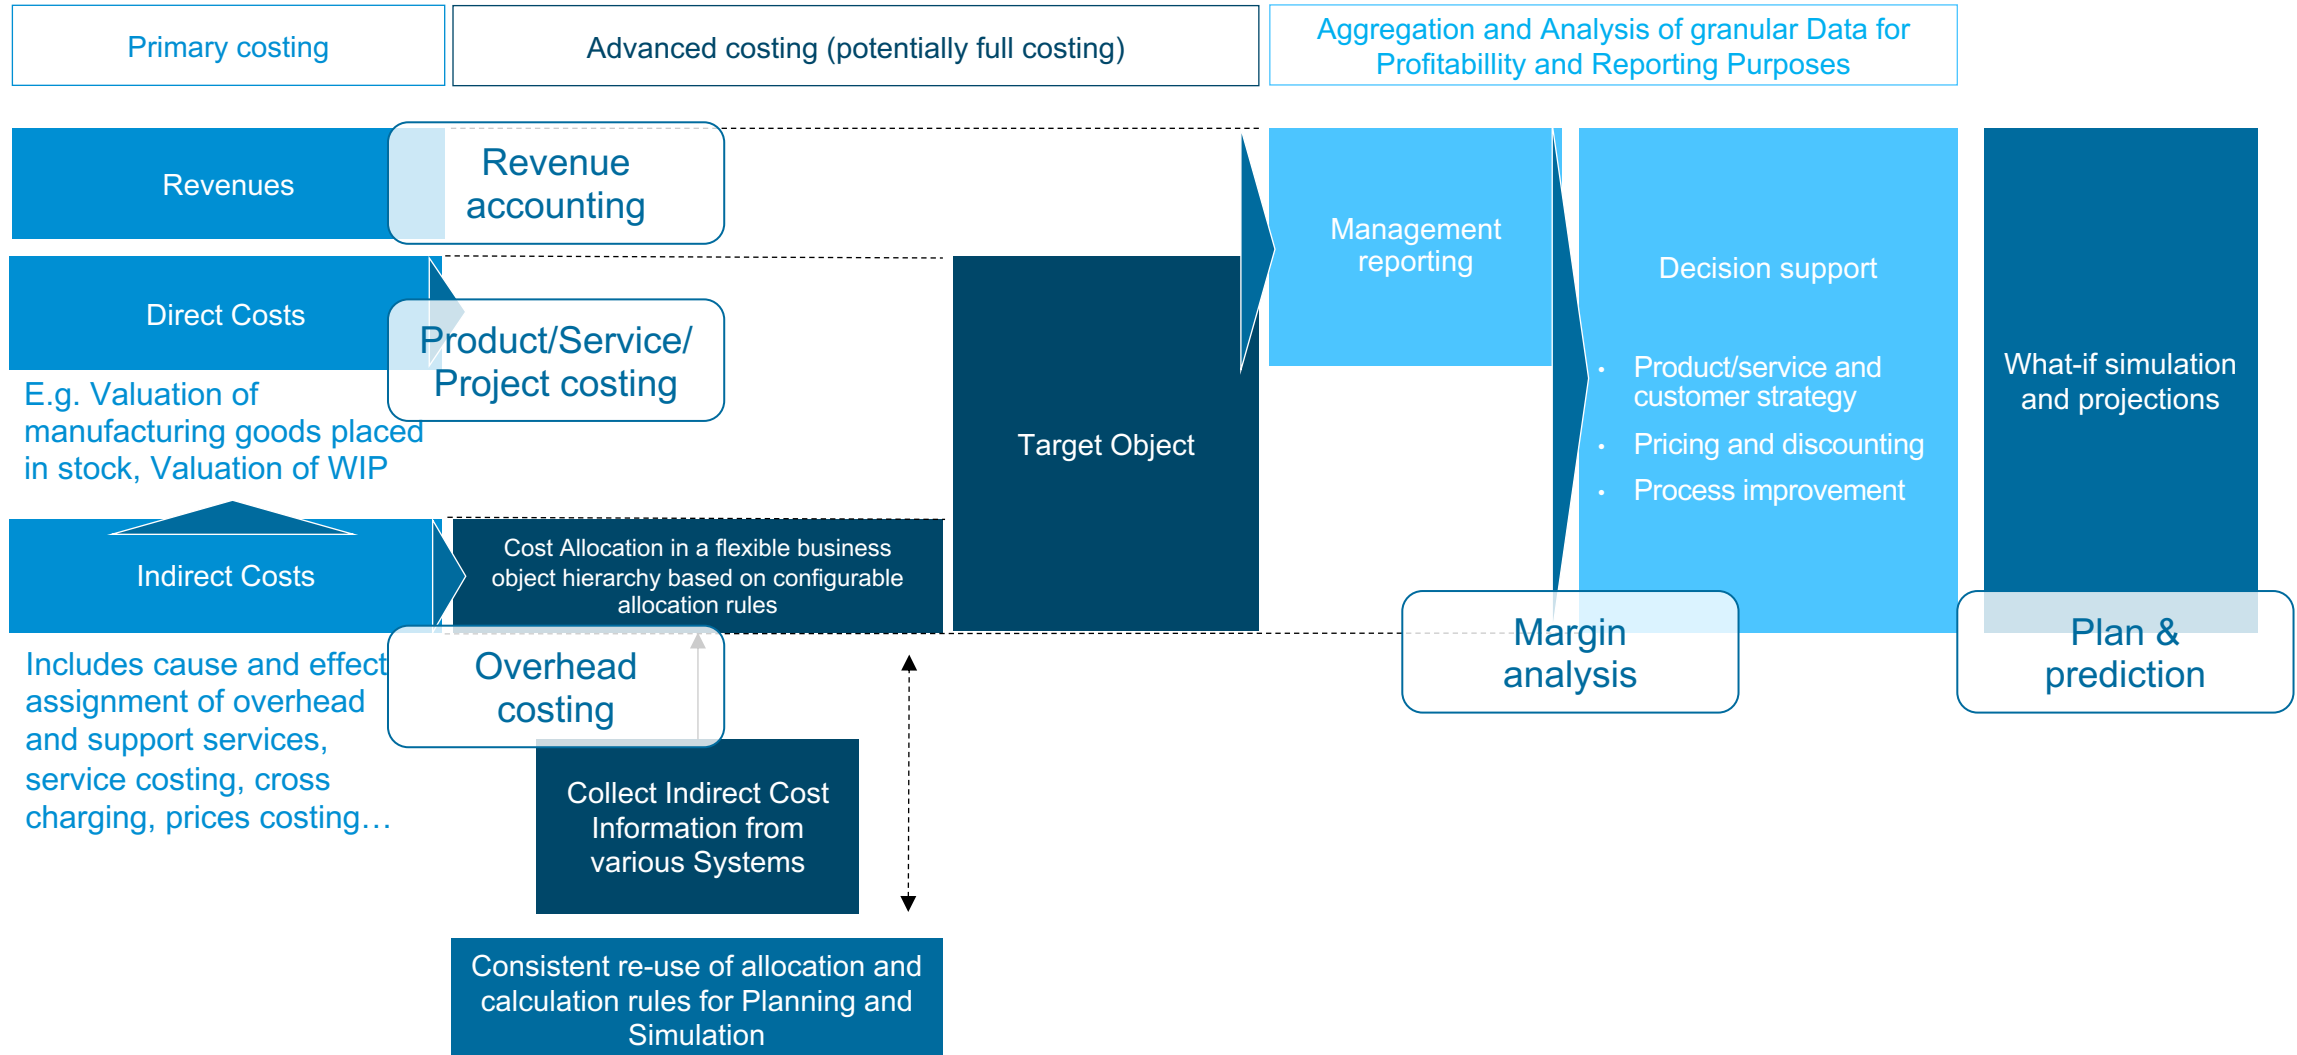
Primary costing

Advanced costing (potentially full costing)

Aggregation and Analysis of granular Data for Profitabillity and Reporting Purposes

Revenues

Revenue accounting

Direct Costs

Product/Service/ Project costing

E.g. Valuation of manufacturing goods placed in stock, Valuation of WIP

Indirect Costs

Cost Allocation in a flexible business object hierarchy based on configurable allocation rules

Overhead costing

Includes cause and effect assignment of overhead and support services, service costing, cross charging, prices costing…

Collect Indirect Cost Information from various Systems

Consistent re-use of allocation and calculation rules for Planning and Simulation

Target Object

Management reporting

Decision support

• Product/service and customer strategy
• Pricing and discounting
• Process improvement

Margin analysis

What-if simulation and projections

Plan & prediction